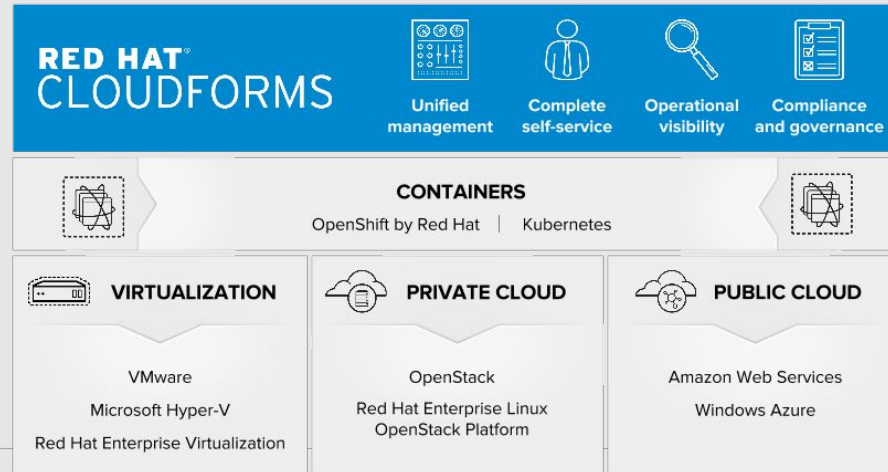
RED HAT®
CLOUDFORMS

Unified management

Complete self-service

Operational visibility

Compliance and governance

CONTAINERS

OpenShift by Red Hat | Kubernetes

VIRTUALIZATION

VMware

Microsoft Hyper-V

Red Hat Enterprise Virtualization

PRIVATE CLOUD

OpenStack

Red Hat Enterprise Linux OpenStack Platform

PUBLIC CLOUD

Amazon Web Services

Windows Azure